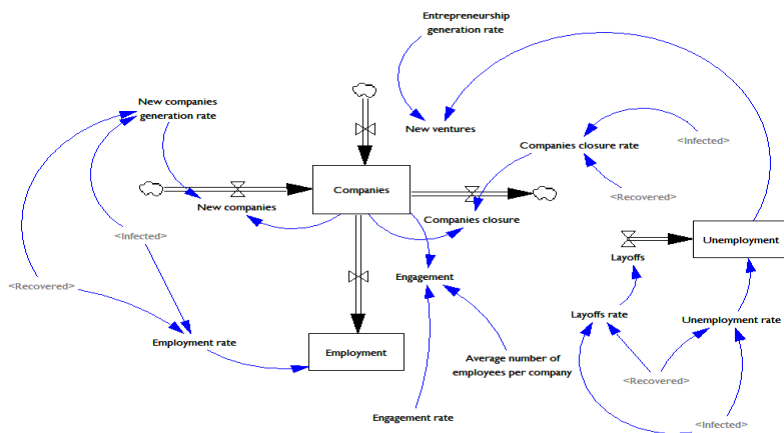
Entrepreneurship generation rate

New companies generation rate

New ventures

Companies closure rate

<Infected>

Companies

New companies

Companies closure

<Recovered>

<Infected>

Unemployment

Layoffs

Engagement

<Recovered>

Layoffs rate

Unemployment rate

Employment rate

Employment

Average number of employees per company

<Recovered>

Engagement rate

<Infected>